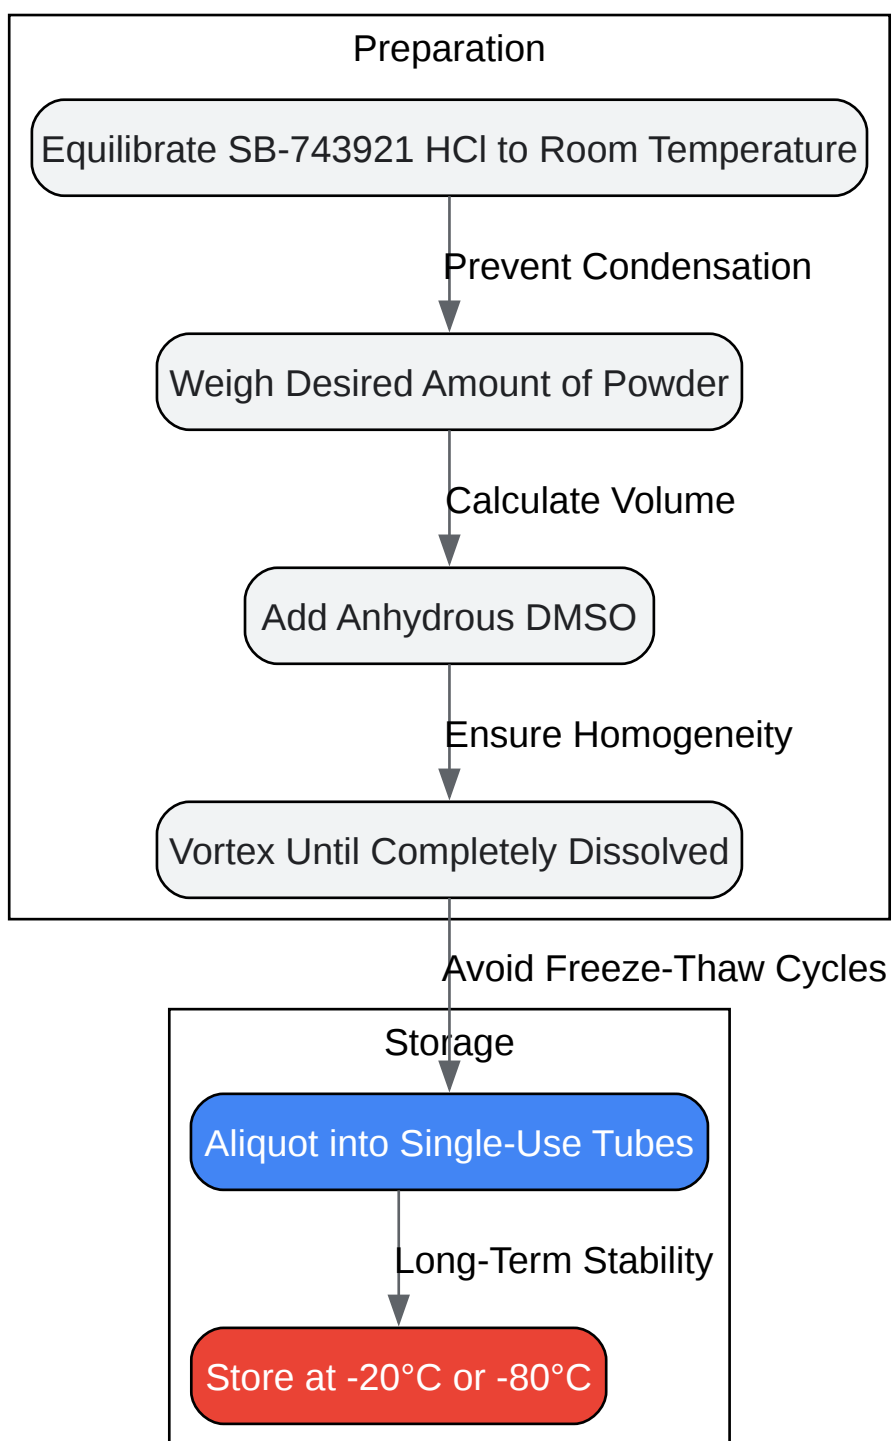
Preparation

Equilibrate SB-743921 HCl to Room Temperature

Prevent Condensation

Weigh Desired Amount of Powder

Calculate Volume

Add Anhydrous DMSO

Ensure Homogeneity

Vortex Until Completely Dissolved

Avoid Freeze-Thaw Cycles

Storage

Aliquot into Single-Use Tubes

Long-Term Stability

Store at -20°C or -80°C